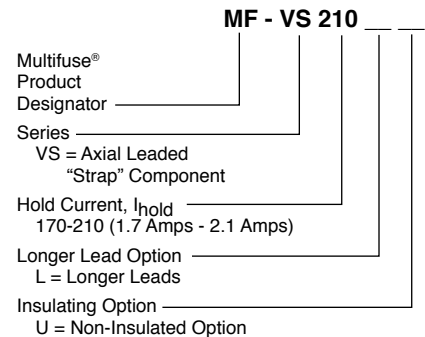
MF - VS 210 __ __

Multifuse®
Product
Designator

Series
VS = Axial Leaded
"Strap" Component

Hold Current, $I_{hold}$
170-210 (1.7 Amps - 2.1 Amps)

Longer Lead Option
L = Longer Leads

Insulating Option
U = Non-Insulated Option